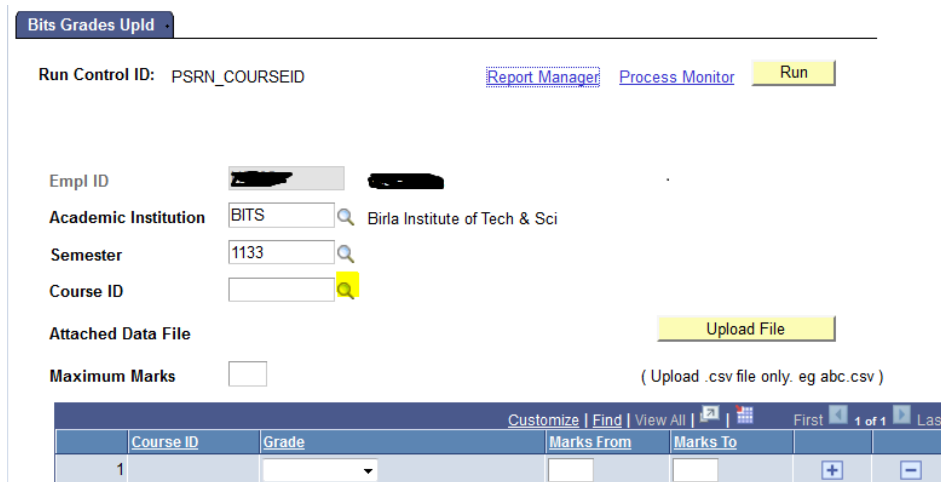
Bits Grades Upld

Run Control ID: PSRN_COURSEID

Report Manager Process Monitor Run

Empl ID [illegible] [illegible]

Academic Institution BITS Birla Institute of Tech & Sci

Semester 1133

Course ID

Attached Data File

Upload File

Maximum Marks

( Upload .csv file only. eg abc.csv )

Customize | Find | View All | First 1 of 1 Las

| | Course ID | Grade | Marks From | Marks To | | |
|---|---|---|---|---|---|---|
| 1 | | | | | + | − |